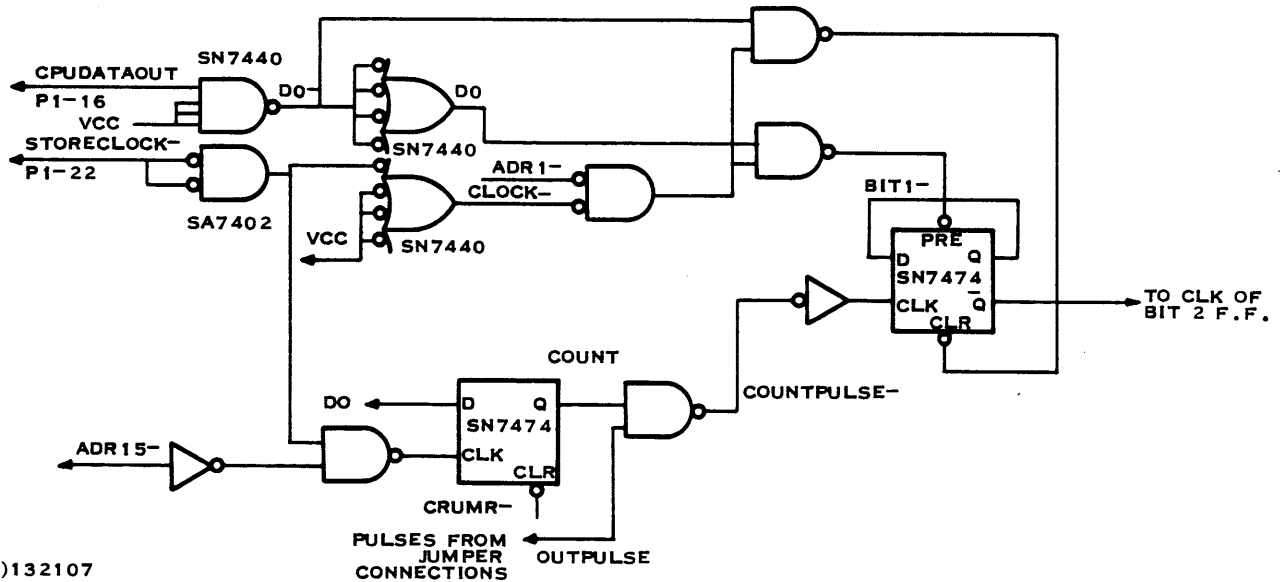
SN7440
CPUDATAOUT
P1-16
VCC
D0
D0
SN7440
STORECLOCK-
P1-22
SA7402
ADR1-
CLOCK-
VCC
SN7440
BIT1-
D
PRE
Q
SN7474
CLK
$\overline{Q}$
CLR
TO CLK OF BIT 2 F.F.
COUNT
DO
D
Q
SN7474
CLK
CLR
COUNTPULSE-
ADR15-
CRUMR-
PULSES FROM JUMPER CONNECTIONS
OUTPULSE
)132107